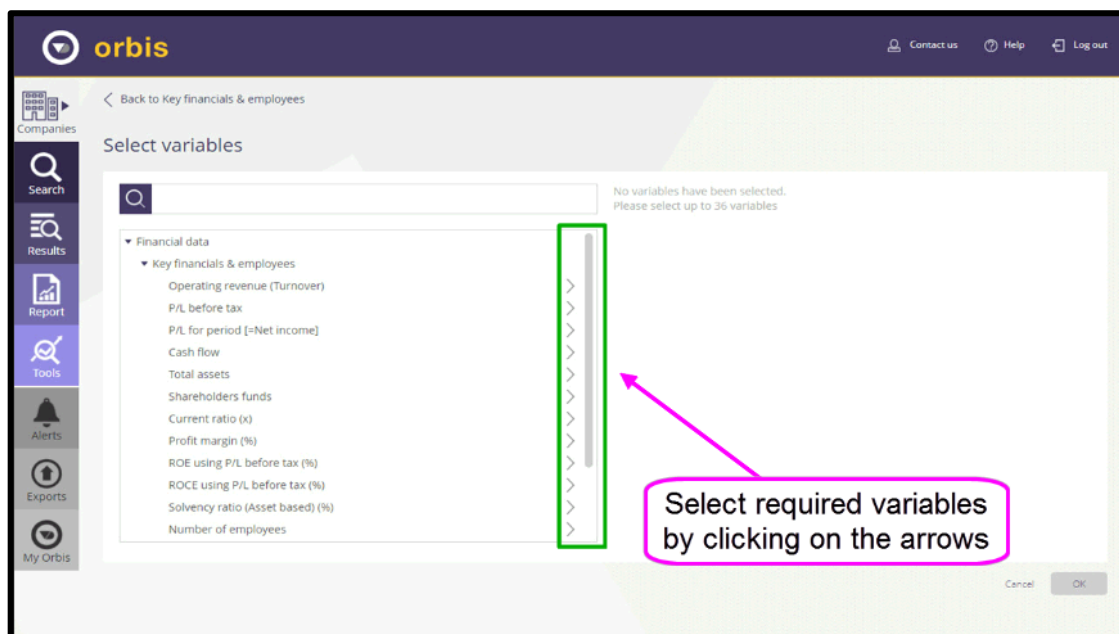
orbis

Contact us
Help
Log out

Companies
Search
Results
Report
Tools
Alerts
Exports
My Orbis

Back to Key financials & employees

Select variables

No variables have been selected.
Please select up to 36 variables

Financial data
Key financials & employees
Operating revenue (Turnover)
P/L before tax
P/L for period [=Net income]
Cash flow
Total assets
Shareholders funds
Current ratio (x)
Profit margin (%)
ROE using P/L before tax (%)
ROCE using P/L before tax (%)
Solvency ratio (Asset based) (%)
Number of employees

Select required variables by clicking on the arrows

Cancel
OK